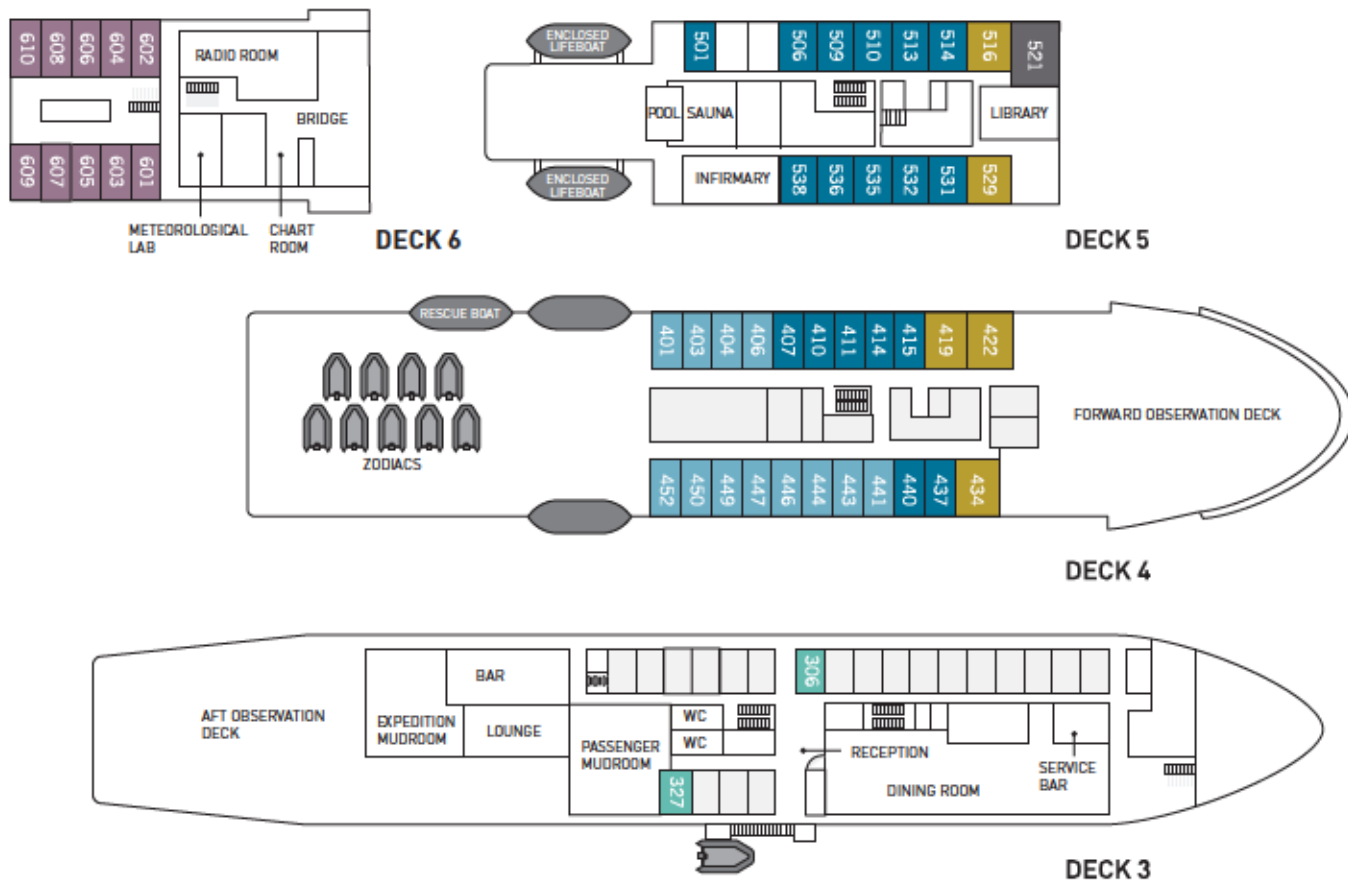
610 608 606 604 602
RADIO ROOM
BRIDGE
609 607 605 603 601
METEOROLOGICAL LAB
CHART ROOM
DECK 6

ENCLOSED LIFEBOAT
501 506 509 510 513 514 516 521
POOL SAUNA
LIBRARY
ENCLOSED LIFEBOAT
INFIRMARY 538 536 535 532 531 529
DECK 5

RESCUE BOAT
401 403 404 406 407 410 411 414 415 419 422
FORWARD OBSERVATION DECK
ZODIACS
452 450 449 447 446 444 443 441 440 437 434
DECK 4

BAR
306
AFT OBSERVATION DECK
EXPEDITION MUDROOM
LOUNGE
WC
WC
PASSENGER MUDROOM
327
RECEPTION
SERVICE BAR
DINING ROOM
DECK 3